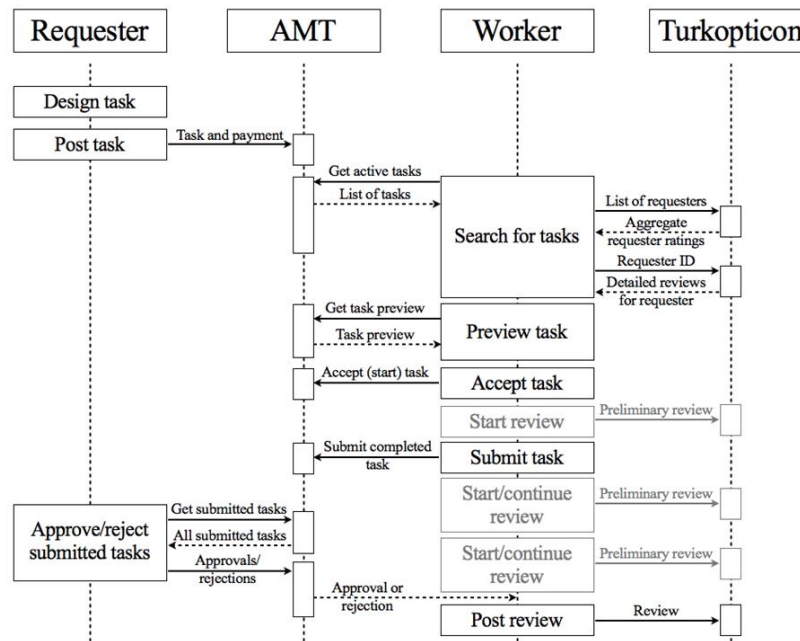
Requester

AMT

Worker

Turkopticon

Design task

Post task

Task and payment

Get active tasks

List of tasks

Search for tasks

List of requesters

Aggregate requester ratings

Requester ID

Detailed reviews for requester

Get task preview

Task preview

Preview task

Accept (start) task

Accept task

Start review

Preliminary review

Submit completed task

Submit task

Start/continue review

Preliminary review

Get submitted tasks

Approve/reject submitted tasks

All submitted tasks

Start/continue review

Preliminary review

Approvals/ rejections

Approval or rejection

Post review

Review